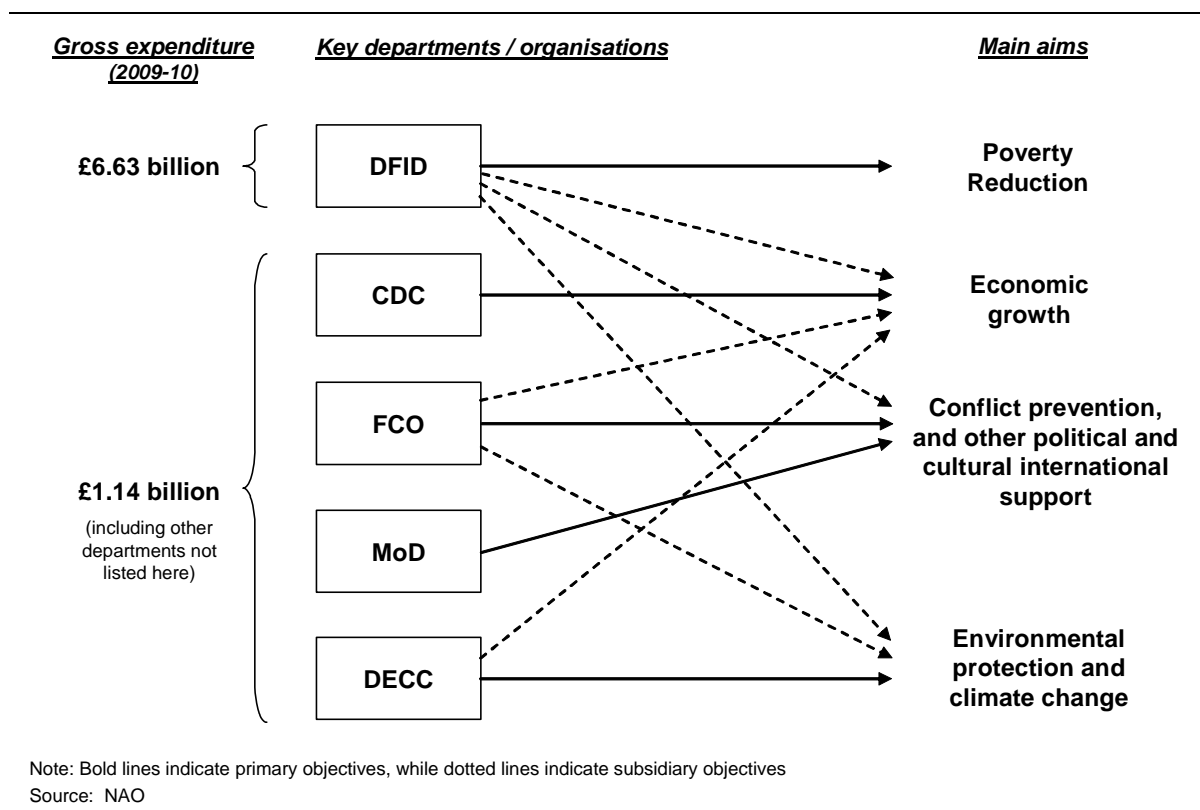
Gross expenditure (2009-10)

Key departments / organisations

Main aims

£6.63 billion

DFID

Poverty Reduction

CDC

Economic growth

FCO

Conflict prevention, and other political and cultural international support

£1.14 billion

(including other departments not listed here)

MoD

DECC

Environmental protection and climate change

Note: Bold lines indicate primary objectives, while dotted lines indicate subsidiary objectives
Source: NAO